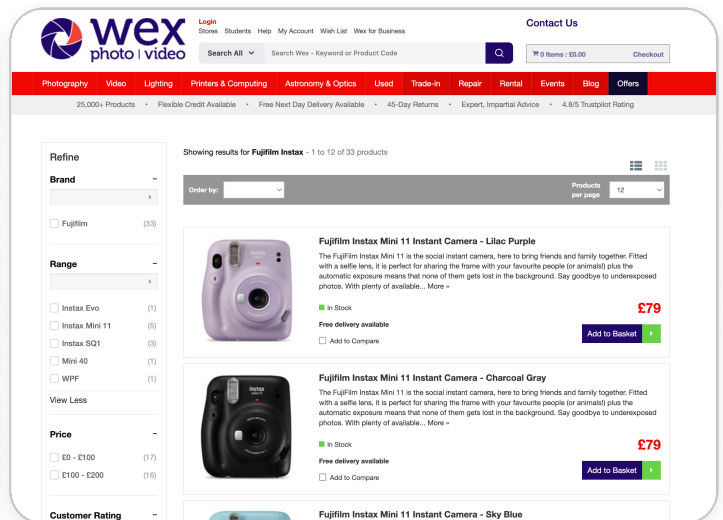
wex photo | video

Login
Stores Students Help My Account Wish List Wex for Business

Contact Us

Search All
Search Wex - Keyword or Product Code

0 Items : £0.00 Checkout

Photography Video Lighting Printers & Computing Astronomy & Optics Used Trade-in Repair Rental Events Blog Offers

25,000+ Products • Flexible Credit Available • Free Next Day Delivery Available • 45-Day Returns • Expert, Impartial Advice • 4.8/5 Trustpilot Rating

Refine

Brand –

Fujifilm (33)

Range –

Instax Evo (1)
Instax Mini 11 (5)
Instax SQ1 (3)
Mini 40 (1)
WPF (1)

View Less

Price –

£0 - £100 (17)
£100 - £200 (16)

Customer Rating –

Showing results for **Fujifilm Instax** - 1 to 12 of 33 products

Order by:

Products per page 12

Fujifilm Instax Mini 11 Instant Camera - Lilac Purple
The FujiFilm Instax Mini 11 is the social instant camera, here to bring friends and family together. Fitted with a selfie lens, it is perfect for sharing the frame with your favourite people (or animals!) plus the automatic exposure means that none of them gets lost in the background. Say goodbye to underexposed photos. With plenty of available... More »

In Stock
£79
Free delivery available
Add to Compare
Add to Basket

Fujifilm Instax Mini 11 Instant Camera - Charcoal Gray
The FujiFilm Instax Mini 11 is the social instant camera, here to bring friends and family together. Fitted with a selfie lens, it is perfect for sharing the frame with your favourite people (or animals!) plus the automatic exposure means that none of them gets lost in the background. Say goodbye to underexposed photos. With plenty of available... More »

In Stock
£79
Free delivery available
Add to Compare
Add to Basket

Fujifilm Instax Mini 11 Instant Camera - Sky Blue